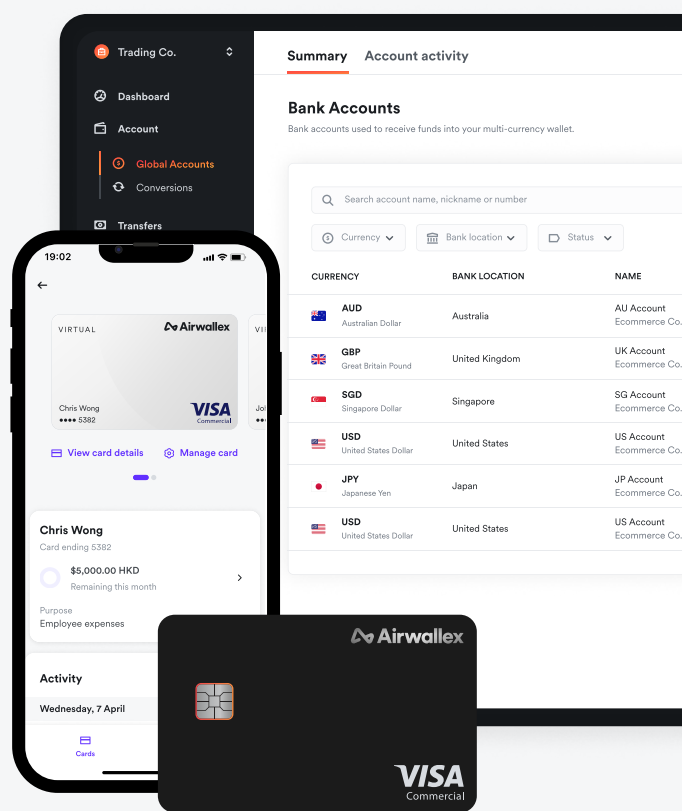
Trading Co.

Dashboard

Account

Global Accounts

Conversions

Transfers

Summary Account activity

Bank Accounts

Bank accounts used to receive funds into your multi-currency wallet.

Search account name, nickname or number

Currency Bank location Status

| CURRENCY | BANK LOCATION | NAME |
|---|---|---|
| AUD Australian Dollar | Australia | AU Account Ecommerce Co. |
| GBP Great Britain Pound | United Kingdom | UK Account Ecommerce Co. |
| SGD Singapore Dollar | Singapore | SG Account Ecommerce Co. |
| USD United States Dollar | United States | US Account Ecommerce Co. |
| JPY Japanese Yen | Japan | JP Account Ecommerce Co. |
| USD United States Dollar | United States | US Account Ecommerce Co. |

19:02

VIRTUAL Airwallex

Chris Wong
•••• 5382

VISA Commercial

Jo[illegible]

View card details Manage card

Chris Wong

Card ending 5382

$5,000.00 HKD

Remaining this month

Purpose

Employee expenses

Activity

Wednesday, 7 April

Cards

Airwallex

VISA Commercial